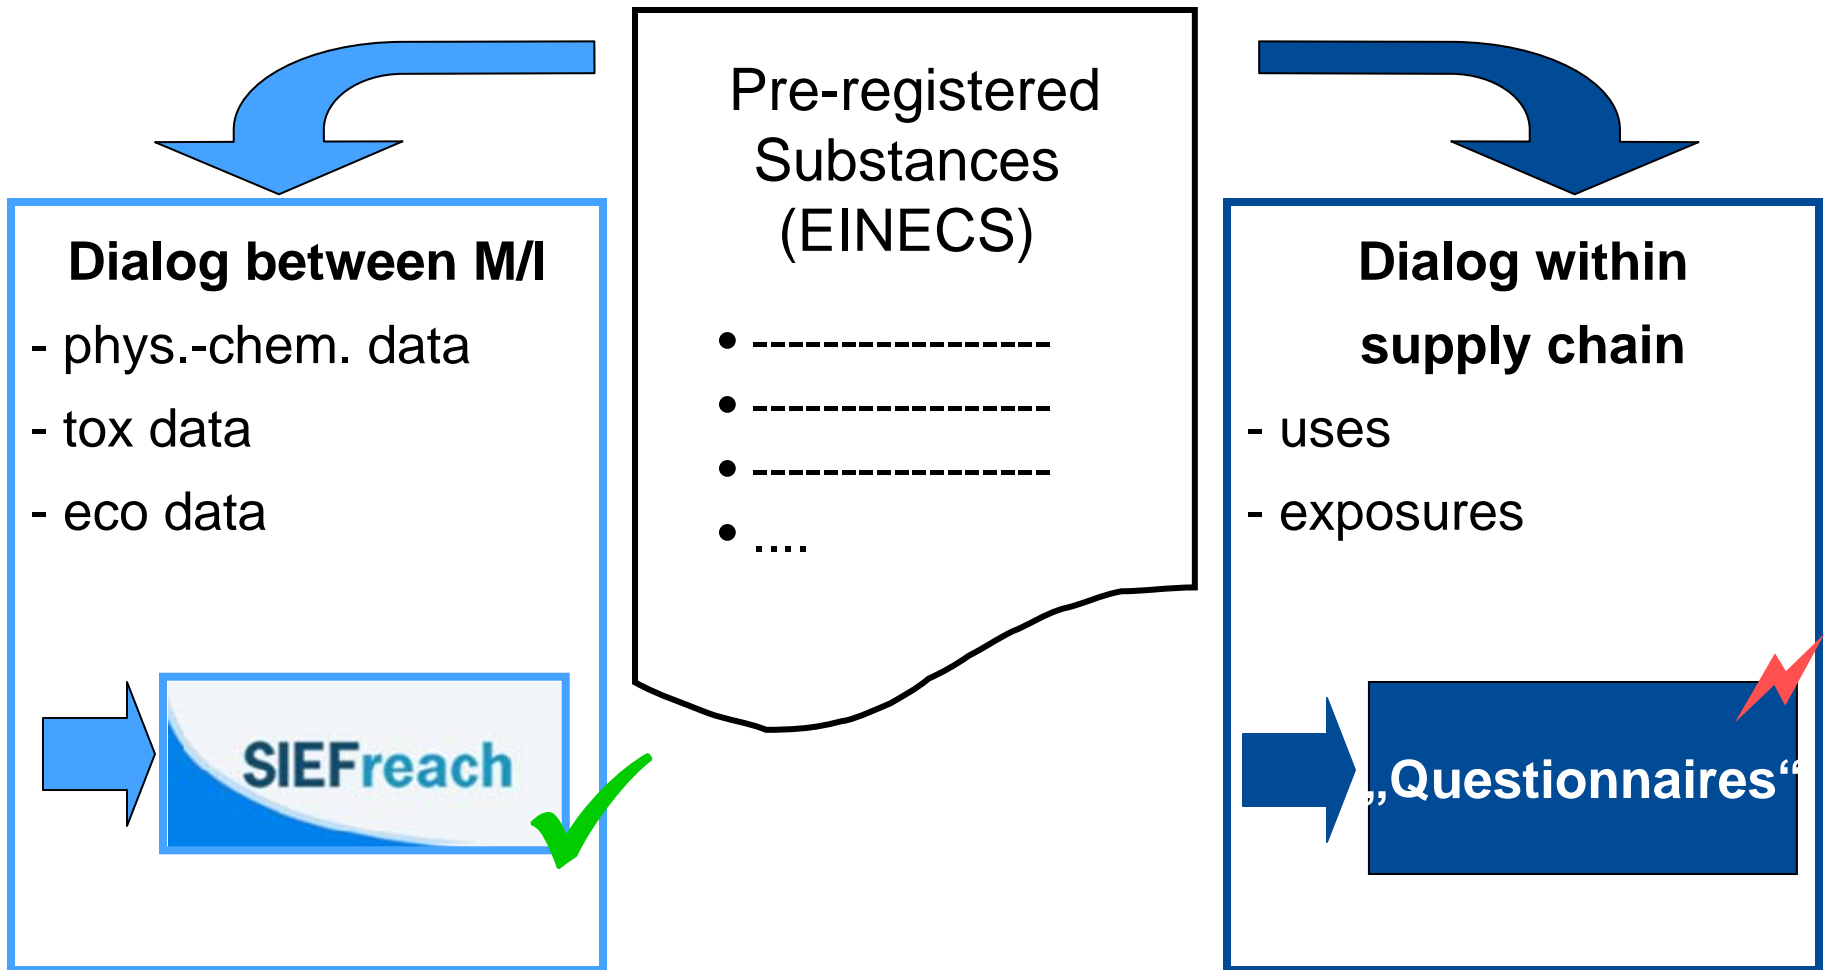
Pre-registered Substances (EINECS)

- -----------------
- -----------------
- -----------------
- ....

**Dialog between M/I**

- phys.-chem. data

- tox data

- eco data

SIEFreach

**Dialog within supply chain**

- uses

- exposures

„Questionnaires“